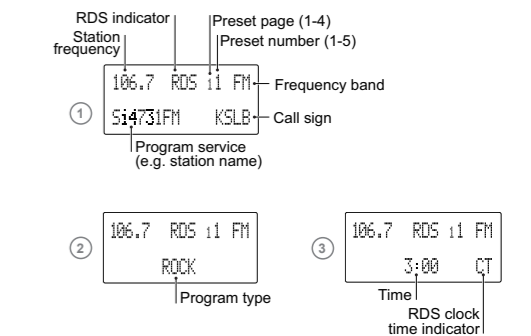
RDS indicator
Station frequency
Preset page (1-4)
Preset number (1-5)

106.7 RDS 11 FM
Frequency band

1
S1473 1FM KSLB
Call sign

Program service (e.g. station name)

2
106.7 RDS 11 FM
ROCK
Program type

3
106.7 RDS 11 FM
3:00 CT
Time
RDS clock time indicator